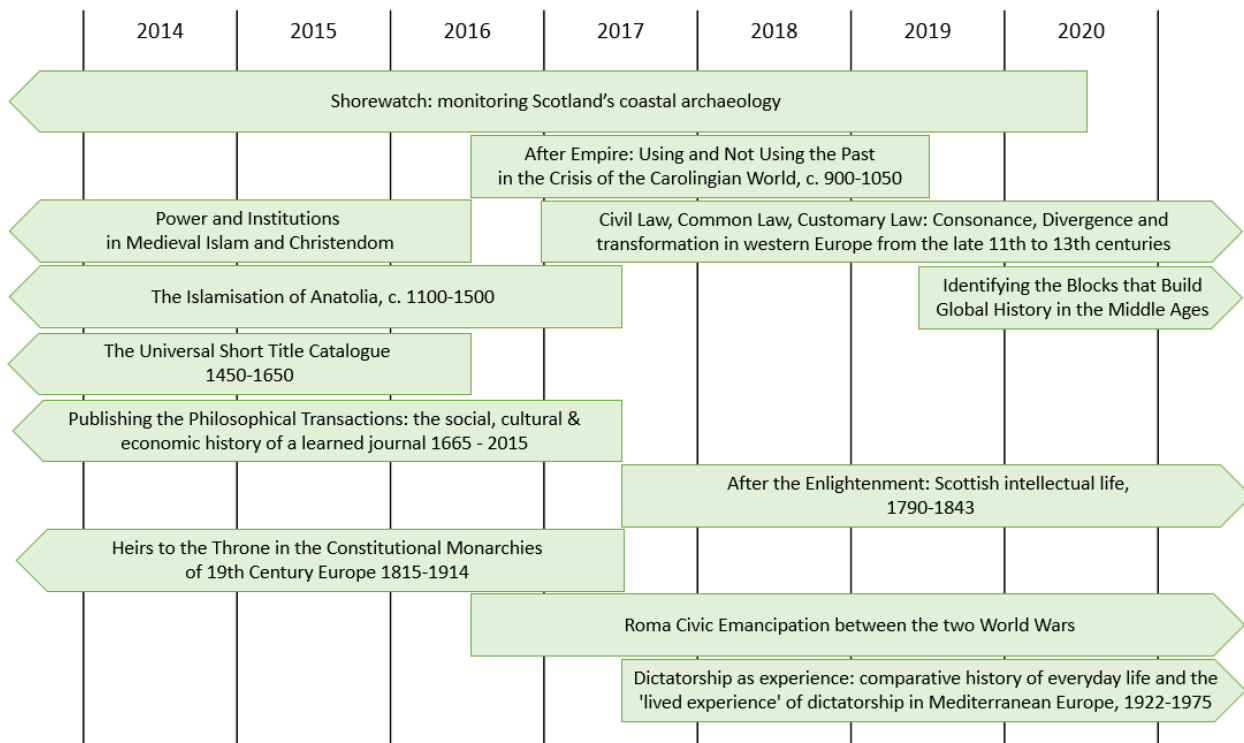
2014 2015 2016 2017 2018 2019 2020

Shorewatch: monitoring Scotland's coastal archaeology

After Empire: Using and Not Using the Past in the Crisis of the Carolingian World, c. 900-1050

Power and Institutions in Medieval Islam and Christendom

Civil Law, Common Law, Customary Law: Consonance, Divergence and transformation in western Europe from the late 11th to 13th centuries

The Islamisation of Anatolia, c. 1100-1500

Identifying the Blocks that Build Global History in the Middle Ages

The Universal Short Title Catalogue 1450-1650

Publishing the Philosophical Transactions: the social, cultural & economic history of a learned journal 1665 - 2015

After the Enlightenment: Scottish intellectual life, 1790-1843

Heirs to the Throne in the Constitutional Monarchies of 19th Century Europe 1815-1914

Roma Civic Emancipation between the two World Wars

Dictatorship as experience: comparative history of everyday life and the 'lived experience' of dictatorship in Mediterranean Europe, 1922-1975